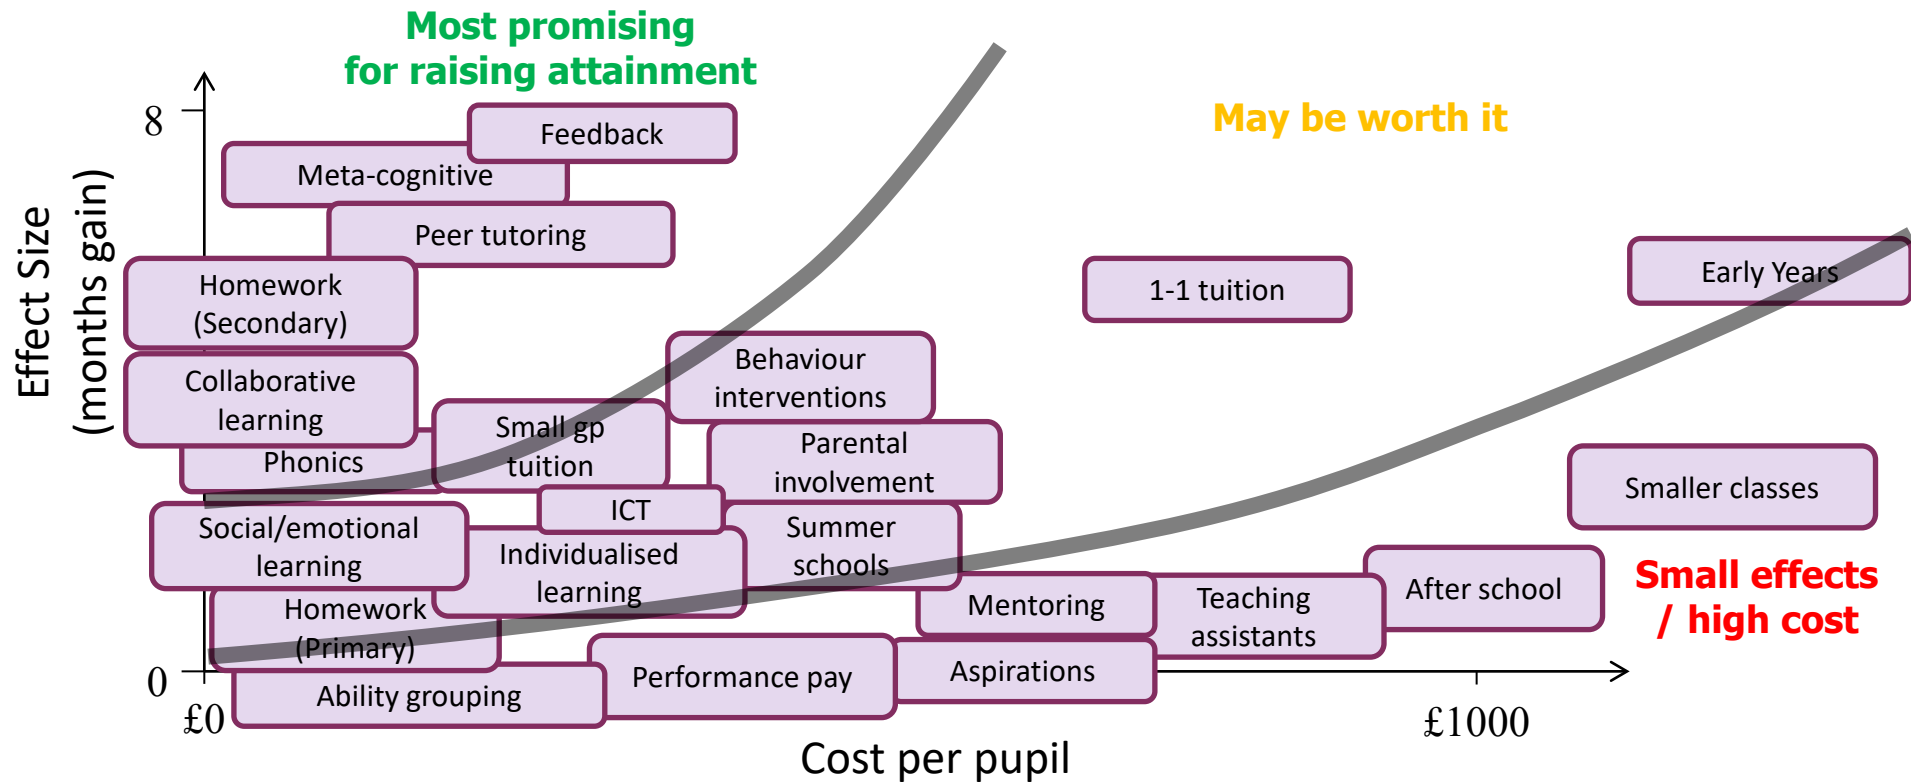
Most promising
for raising attainment

May be worth it

Effect Size
(months gain)

8

0

Feedback

Meta-cognitive

Peer tutoring

Homework
(Secondary)

1-1 tuition

Early Years

Collaborative
learning

Behaviour
interventions

Small gp
tuition

Phonics

Parental
involvement

Smaller classes

ICT

Social/emotional
learning

Individualised
learning

Summer
schools

After school

Small effects
/ high cost

Homework
(Primary)

Mentoring

Teaching
assistants

Performance pay

Aspirations

Ability grouping

£0

£1000

Cost per pupil